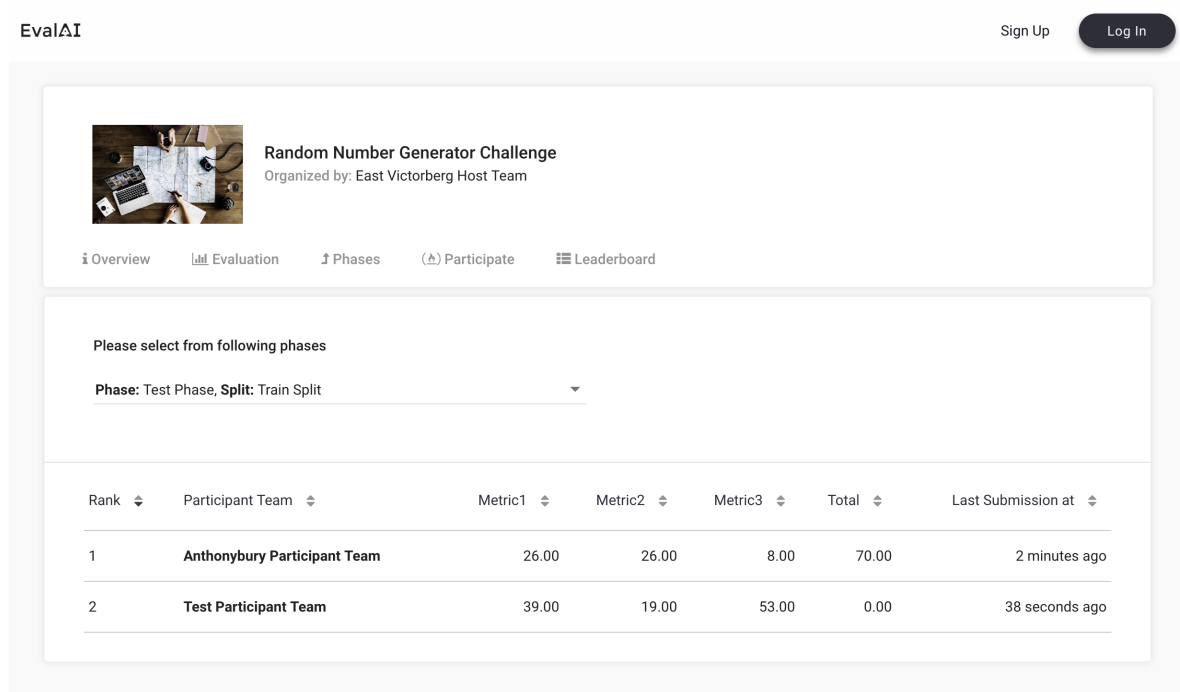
EvalAI

Sign Up

Log In

Random Number Generator Challenge
Organized by: East Victorberg Host Team

Overview Evaluation Phases Participate Leaderboard

Please select from following phases

**Phase:** Test Phase, **Split:** Train Split

| Rank | Participant Team | Metric1 | Metric2 | Metric3 | Total | Last Submission at |
|---|---|---|---|---|---|---|
| 1 | **Anthonybury Participant Team** | 26.00 | 26.00 | 8.00 | 70.00 | 2 minutes ago |
| 2 | **Test Participant Team** | 39.00 | 19.00 | 53.00 | 0.00 | 38 seconds ago |